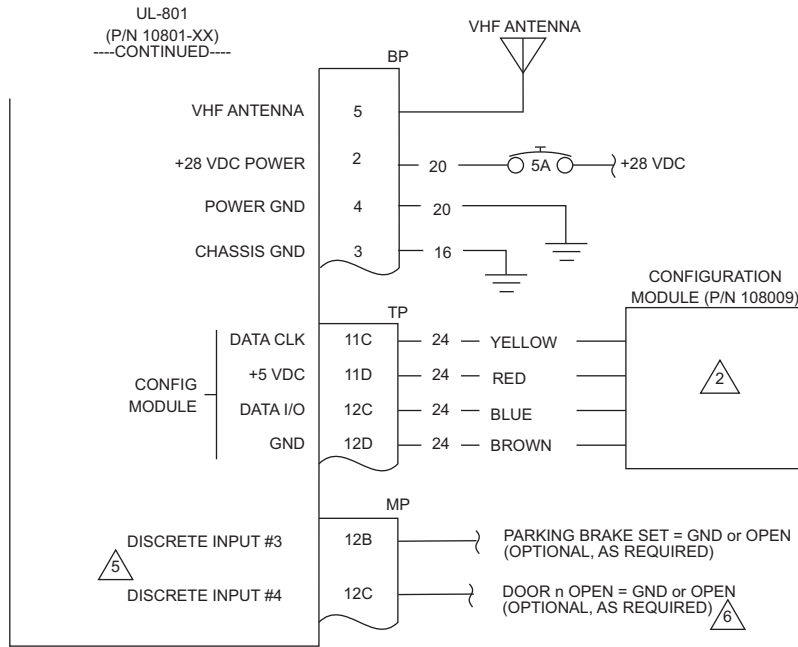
UL-801
(P/N 10801-XX)
----CONTINUED----

VHF ANTENNA

BP

VHF ANTENNA 5

+28 VDC POWER 2 20 5A +28 VDC

POWER GND 4 20

CHASSIS GND 3 16

CONFIGURATION MODULE (P/N 108009)

TP

CONFIG MODULE

DATA CLK 11C 24 YELLOW

+5 VDC 11D 24 RED

DATA I/O 12C 24 BLUE

GND 12D 24 BROWN

2

MP

DISCRETE INPUT #3 12B PARKING BRAKE SET = GND or OPEN (OPTIONAL, AS REQUIRED)

5

DISCRETE INPUT #4 12C DOOR n OPEN = GND or OPEN (OPTIONAL, AS REQUIRED)

6